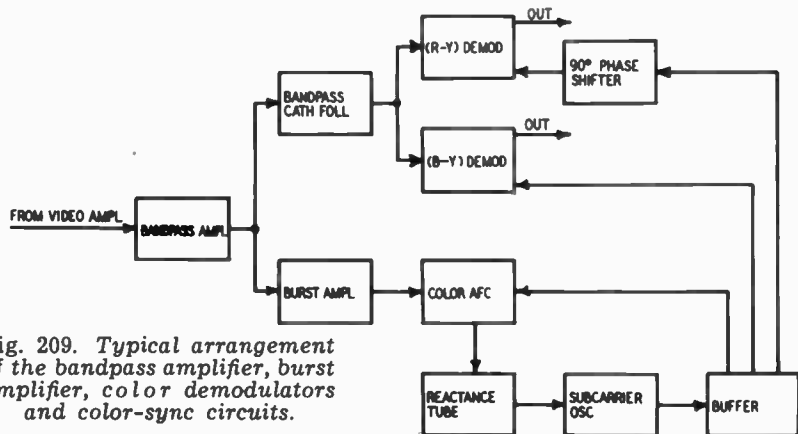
OUT

(R-Y) DEMOD

90° PHASE SHIFTER

BANDPASS CATH FOLL

OUT

(B-Y) DEMOD

FROM VIDEO AMPL

BANDPASS AMPL

BURST AMPL

COLOR AFC

ig. 209. Typical arrangement f the bandpass amplifier, burst mplifier, color demodulators and color-sync circuits.

REACTANCE TUBE

SUBCARRIER OSC

BUFFER